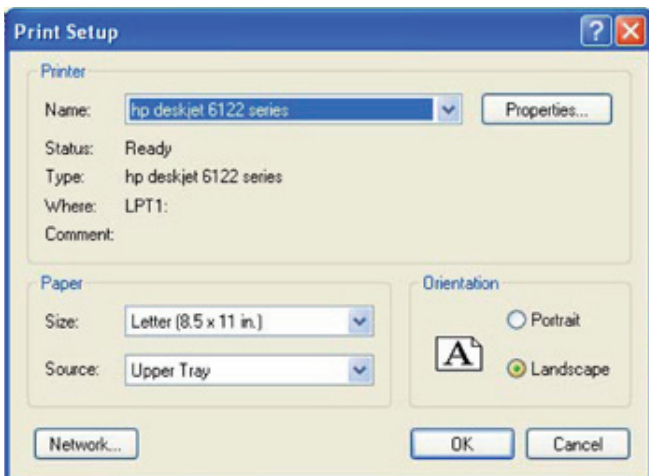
Print Setup

Printer

Name: hp deskjet 6122 series

Properties...

Status: Ready

Type: hp deskjet 6122 series

Where: LPT1:

Comment:

Paper

Size: Letter (8.5 x 11 in.)

Source: Upper Tray

Orientation

A

Portrait

Landscape

Network...

OK

Cancel